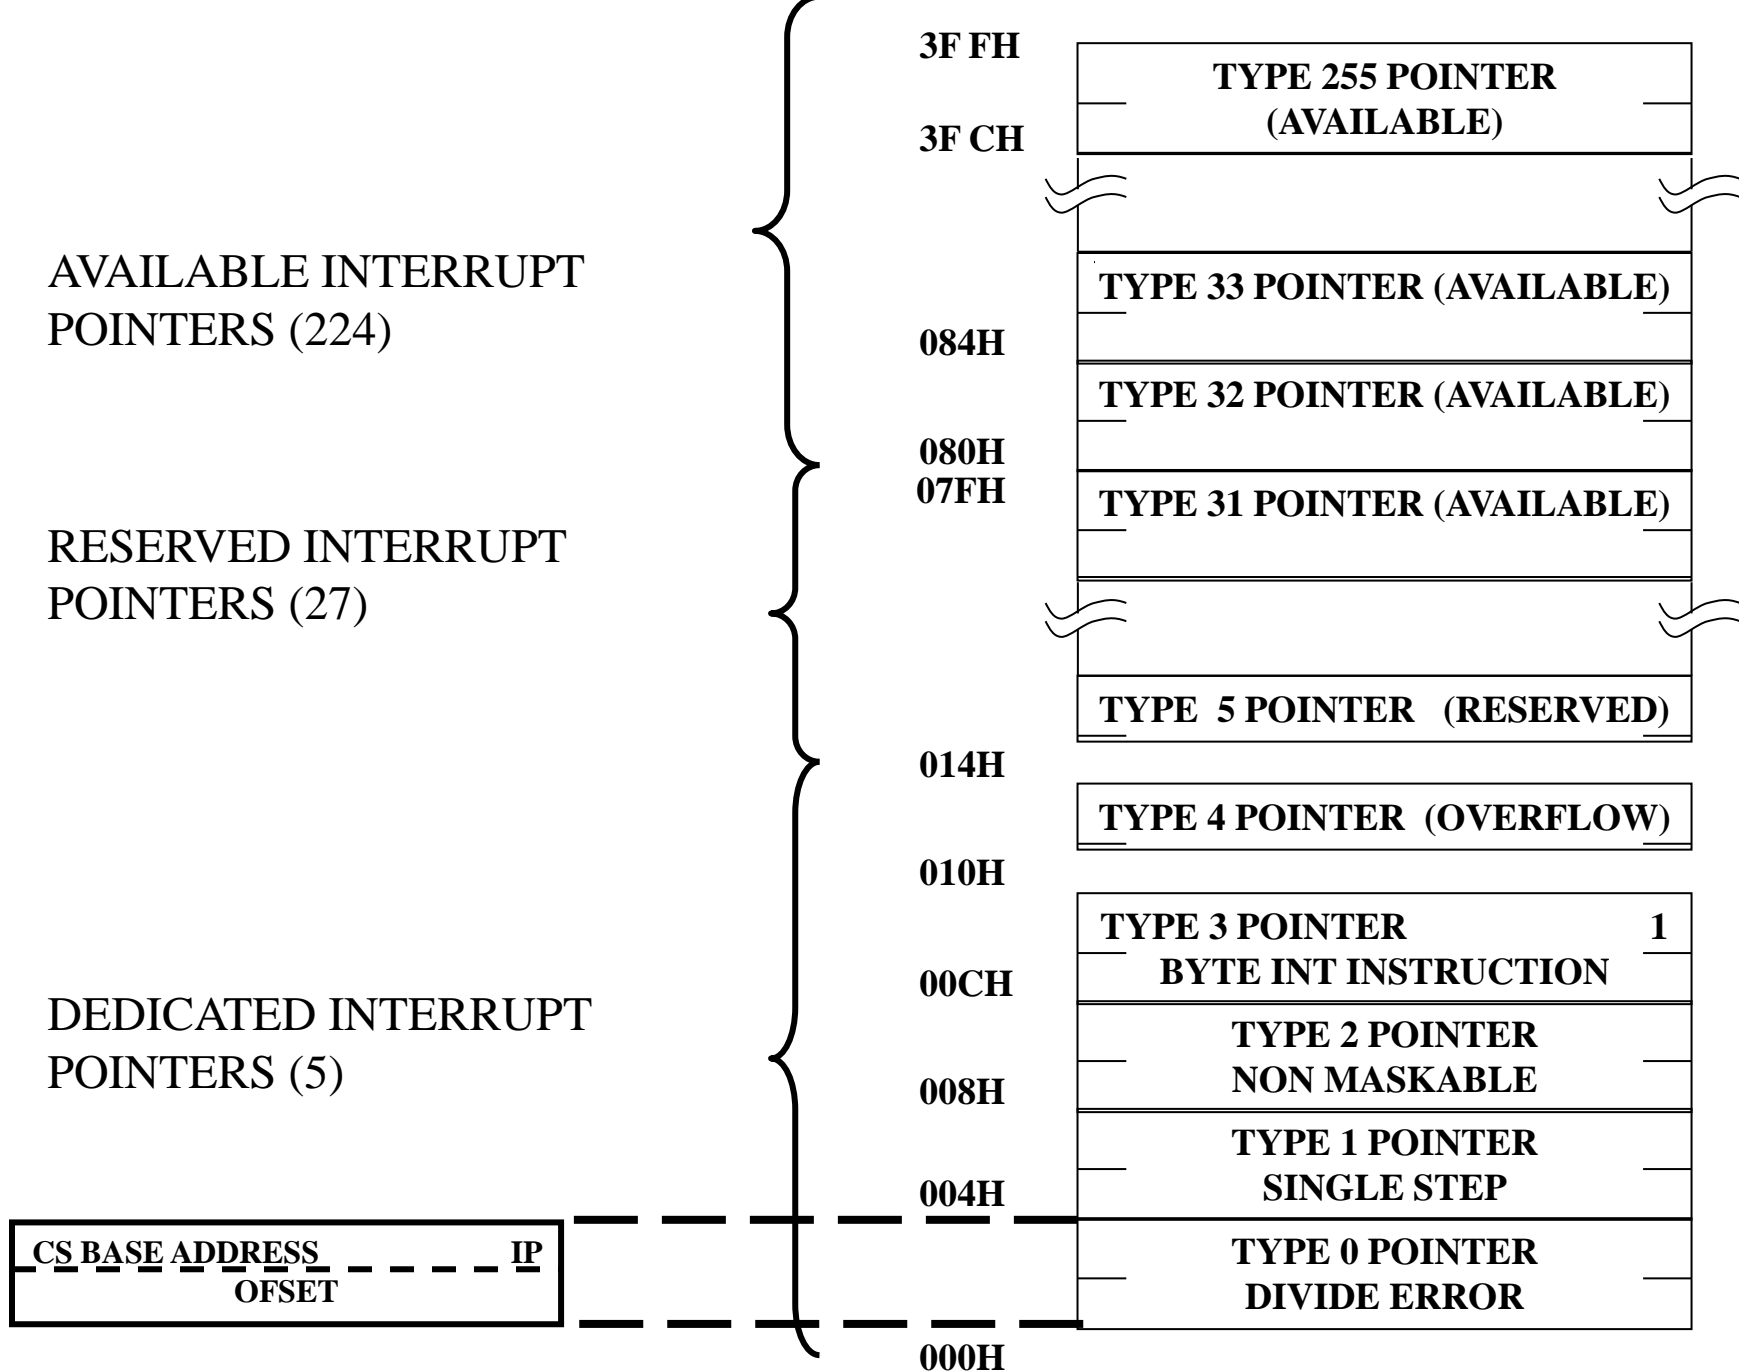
AVAILABLE INTERRUPT POINTERS (224)

RESERVED INTERRUPT POINTERS (27)

DEDICATED INTERRUPT POINTERS (5)

CS BASE ADDRESS IP
OFSET

3F FH
3F CH
084H
080H
07FH
014H
010H
00CH
008H
004H
000H

TYPE 255 POINTER (AVAILABLE)

TYPE 33 POINTER (AVAILABLE)

TYPE 32 POINTER (AVAILABLE)

TYPE 31 POINTER (AVAILABLE)

TYPE 5 POINTER (RESERVED)

TYPE 4 POINTER (OVERFLOW)

TYPE 3 POINTER 1 BYTE INT INSTRUCTION

TYPE 2 POINTER NON MASKABLE

TYPE 1 POINTER SINGLE STEP

TYPE 0 POINTER DIVIDE ERROR